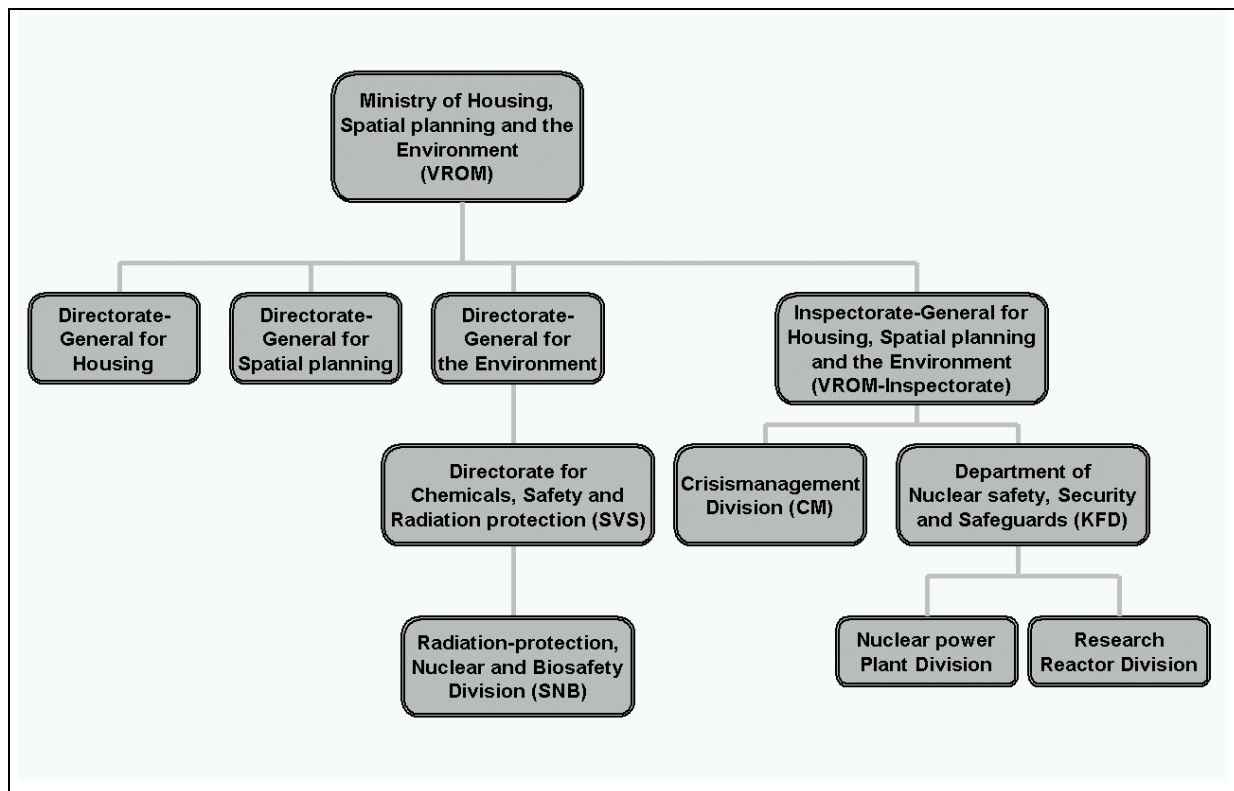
Ministry of Housing, Spatial planning and the Environment (VROM)

Directorate-General for Housing

Directorate-General for Spatial planning

Directorate-General for the Environment

Inspectorate-General for Housing, Spatial planning and the Environment (VROM-Inspectorate)

Directorate for Chemicals, Safety and Radiation protection (SVS)

Crisismanagement Division (CM)

Department of Nuclear safety, Security and Safeguards (KFD)

Radiation-protection, Nuclear and Biosafety Division (SNB)

Nuclear power Plant Division

Research Reactor Division